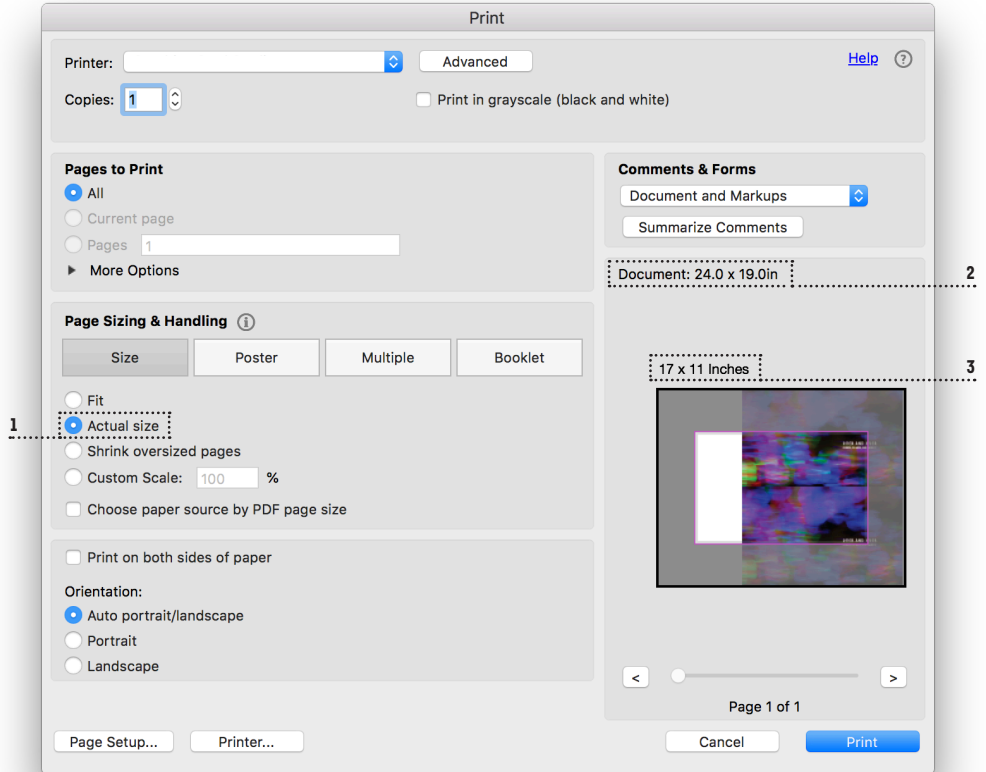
Print

Printer:
Advanced
Help
?

Copies: 1
Print in grayscale (black and white)

Pages to Print
All
Current page
Pages 1
More Options

Comments & Forms
Document and Markups
Summarize Comments

Document: 24.0 x 19.0in
2

17 x 11 Inches
3

Page Sizing & Handling
Size
Poster
Multiple
Booklet

Fit
1
Actual size
Shrink oversized pages
Custom Scale: 100 %
Choose paper source by PDF page size

Print on both sides of paper

Orientation:
Auto portrait/landscape
Portrait
Landscape

<
>
Page 1 of 1

Page Setup...
Printer...
Cancel
Print